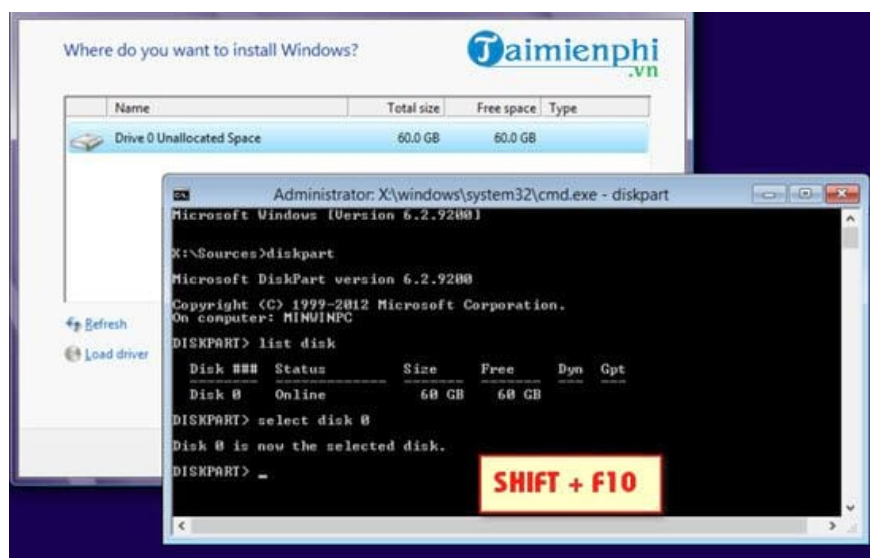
Where do you want to install Windows?

Taimienphi .vn

| Name | Total size | Free space | Type |
|---|---|---|---|
| Drive 0 Unallocated Space | 60.0 GB | 60.0 GB | |

Refresh

Load driver

Administrator: X:\windows\system32\cmd.exe - diskpart

Microsoft Windows [Version 6.2.9200]

X:\Sources>diskpart

Microsoft DiskPart version 6.2.9200

Copyright (C) 1999-2012 Microsoft Corporation.
On computer: MINWINPC

DISKPART> list disk

| Disk ### | Status | Size | Free | Dyn | Gpt |
|---|---|---|---|---|---|
| Disk 0 | Online | 60 GB | 60 GB | | |

DISKPART> select disk 0

Disk 0 is now the selected disk.

DISKPART> _

SHIFT + F10